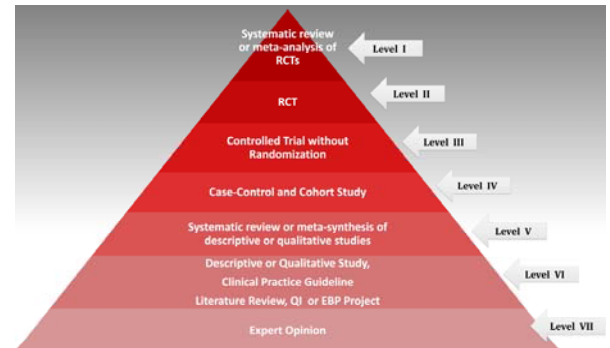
Systematic review or meta-analysis of RCTs

Level I

RCT

Level II

Controlled Trial without Randomization

Level III

Case-Control and Cohort Study

Level IV

Systematic review or meta-synthesis of descriptive or qualitative studies

Level V

Descriptive or Qualitative Study,

Clinical Practice Guideline

Literature Review, QI or EBP Project

Level VI

Expert Opinion

Level VII